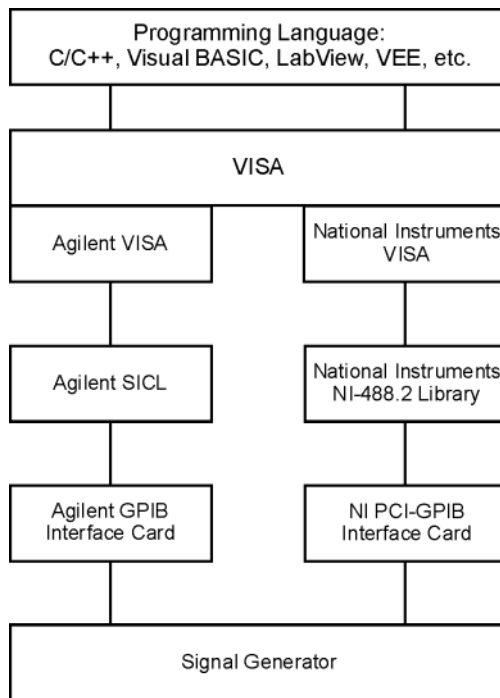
Programming Language:
C/C++, Visual BASIC, LabView, VEE, etc.

VISA

Agilent VISA

National Instruments
VISA

Agilent SICL

National Instruments
NI-488.2 Library

Agilent GPIB
Interface Card

NI PCI-GPIB
Interface Card

Signal Generator